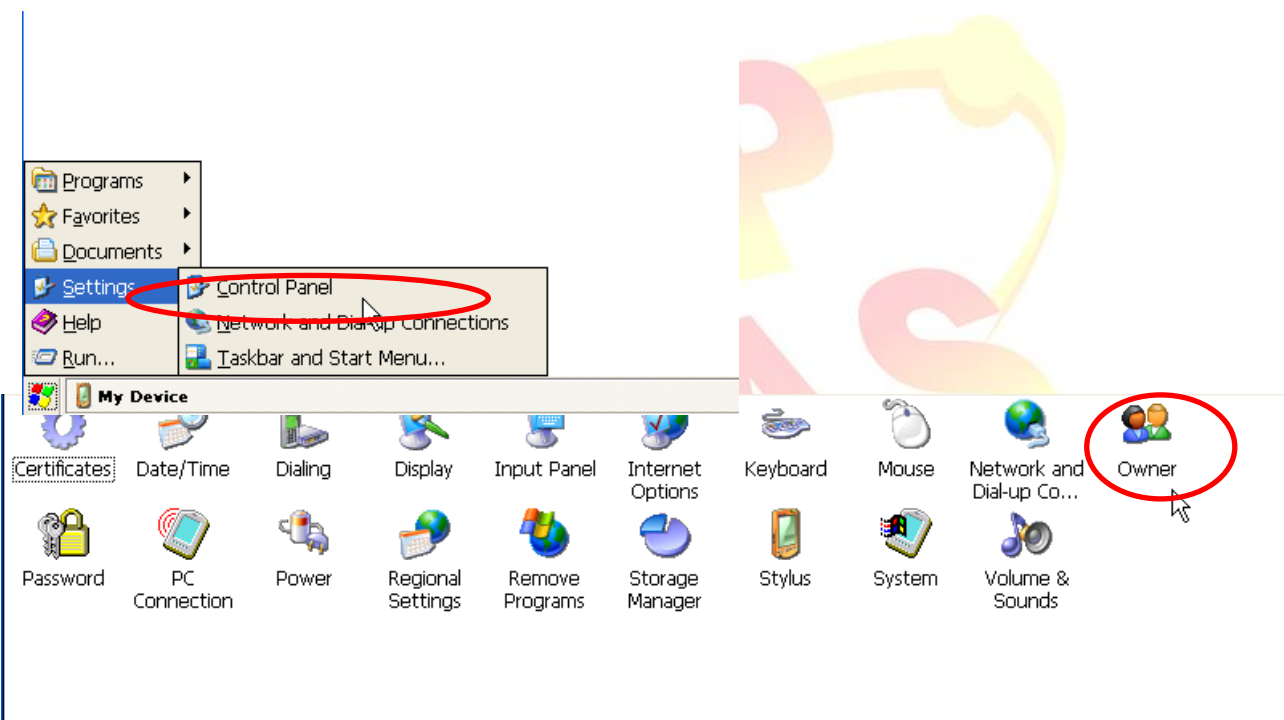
Programs
Favorites
Documents
Settings
Help
Run...

Control Panel
Network and Dial-up Connections
Taskbar and Start Menu...

My Device

Certificates
Date/Time
Dialing
Display
Input Panel
Internet Options
Keyboard
Mouse
Network and Dial-up Co...
Owner
Password
PC Connection
Power
Regional Settings
Remove Programs
Storage Manager
Stylus
System
Volume & Sounds